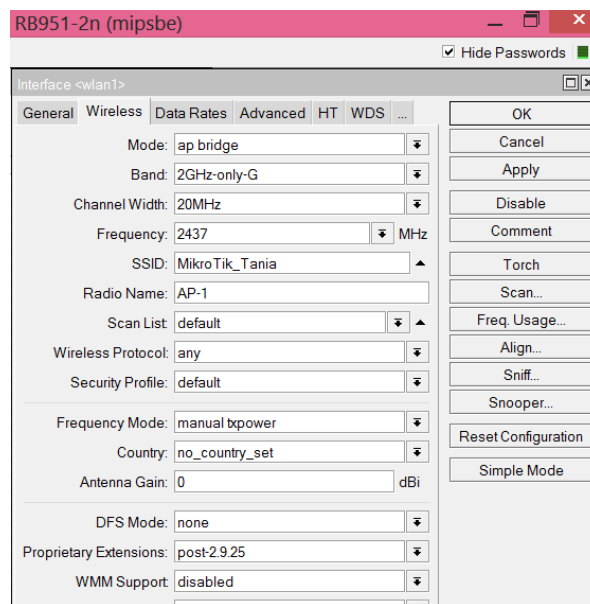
RB951-2n (mipsbe)

Hide Passwords

Interface <wlan1>

General | Wireless | Data Rates | Advanced | HT | WDS | ...

Mode: ap bridge
Band: 2GHz-only-G
Channel Width: 20MHz
Frequency: 2437 MHz
SSID: MikroTik_Tania
Radio Name: AP-1
Scan List: default
Wireless Protocol: any
Security Profile: default
Frequency Mode: manual txpower
Country: no_country_set
Antenna Gain: 0 dBi
DFS Mode: none
Proprietary Extensions: post-2.9.25
WMM Support: disabled

OK
Cancel
Apply
Disable
Comment
Torch
Scan...
Freq. Usage...
Align...
Sniff...
Snooper...
Reset Configuration
Simple Mode